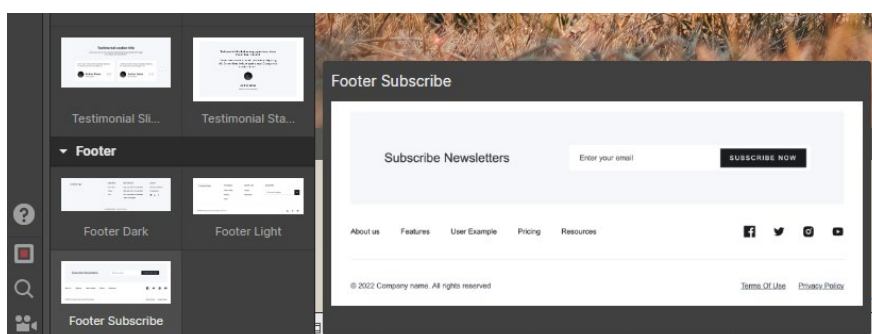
Testimonial Sli...

Testimonial Sta...

Footer

Footer Dark

Footer Light

Footer Subscribe

Footer Subscribe

Subscribe Newsletters

Enter your email

SUBSCRIBE NOW

About us

Features

User Example

Pricing

Resources

© 2022 Company name. All rights reserved

Terms Of Use

Privacy Policy